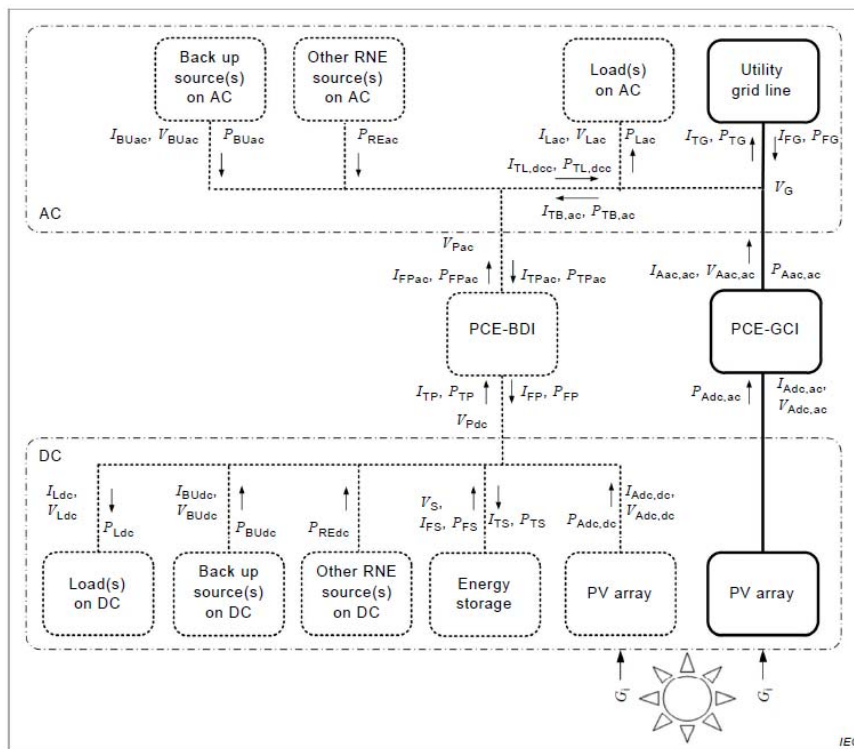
Back up source(s) on AC

Other RNE source(s) on AC

Load(s) on AC

Utility grid line

$I_{BUac}$, $V_{BUac}$ $P_{BUac}$

$P_{REac}$

$I_{Lac}$, $V_{Lac}$ $P_{Lac}$

$I_{TL,dcc}$, $P_{TL,dcc}$

$I_{TG}$, $P_{TG}$

$I_{FG}$, $P_{FG}$

$V_G$

$I_{TB,ac}$, $P_{TB,ac}$

AC

$V_{Pac}$

$I_{FPac}$, $P_{FPac}$

$I_{TPac}$, $P_{TPac}$

$I_{Aac,ac}$, $V_{Aac,ac}$ $P_{Aac,ac}$

PCE-BDI

PCE-GCI

$I_{TP}$, $P_{TP}$

$I_{FP}$, $P_{FP}$

$V_{Pdc}$

$P_{Adc,ac}$

$I_{Adc,ac}$, $V_{Adc,ac}$

DC

$I_{Ldc}$, $V_{Ldc}$

$P_{Ldc}$

$I_{BUdc}$, $V_{BUdc}$

$P_{BUdc}$

$P_{REdc}$

$V_S$, $I_{FS}$, $P_{FS}$

$I_{TS}$, $P_{TS}$

$P_{Adc,dc}$

$I_{Adc,dc}$, $V_{Adc,dc}$

Load(s) on DC

Back up source(s) on DC

Other RNE source(s) on DC

Energy storage

PV array

PV array

$G_I$

$G_I$

IEC